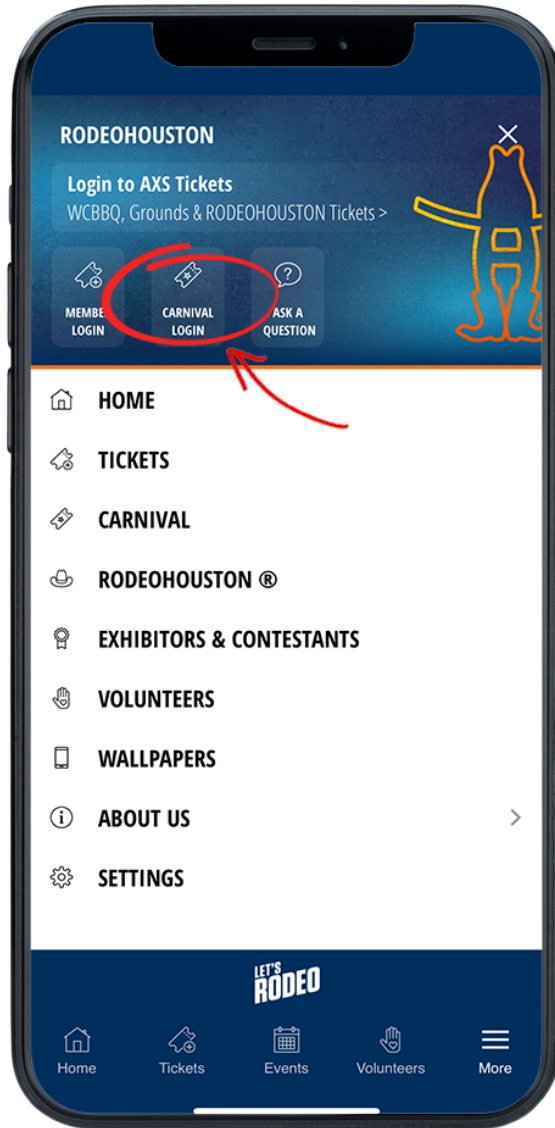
RODEOHOUSTON

Login to AXS Tickets
WCBBQ, Grounds & RODEOHOUSTON Tickets >

MEMBE LOGIN
CARNIVAL LOGIN
ASK A QUESTION

HOME
TICKETS
CARNIVAL
RODEOHOUSTON ®
EXHIBITORS & CONTESTANTS
VOLUNTEERS
WALLPAPERS
ABOUT US
SETTINGS

LET'S RODEO

Home
Tickets
Events
Volunteers
More